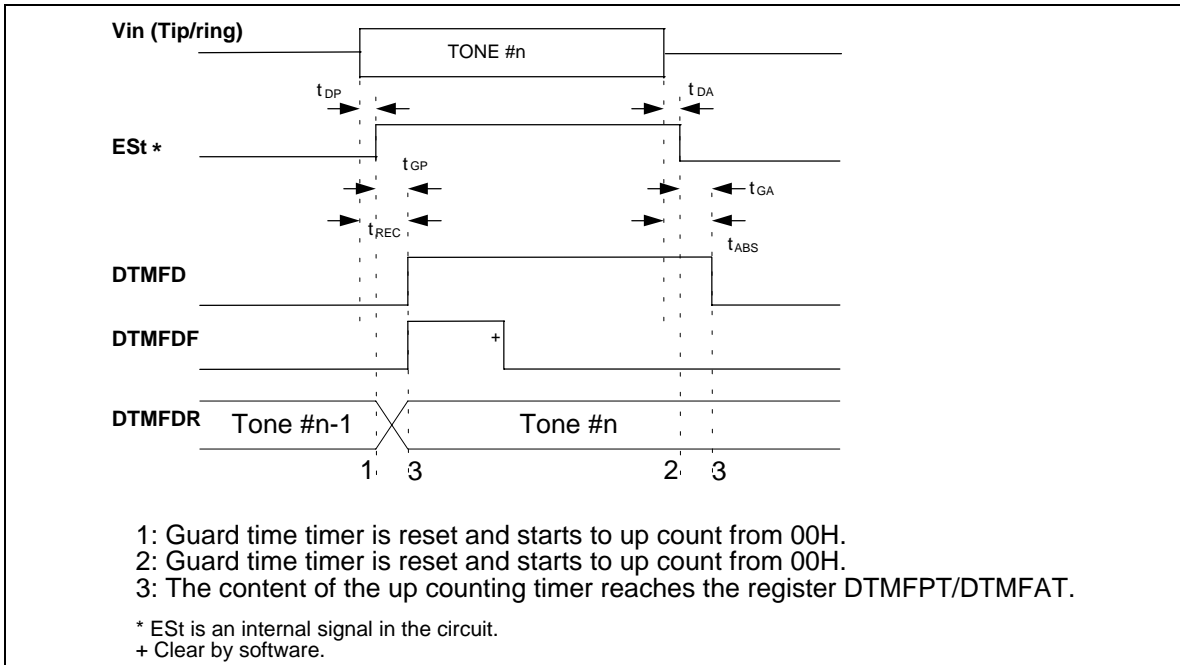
Vin (Tip/ring)

TONE #n

$t_{DP}$

$t_{DA}$

ESt *

$t_{GP}$

$t_{GA}$

$t_{REC}$

$t_{ABS}$

DTMFD

DTMFDF

+

DTMFDR

Tone #n-1

Tone #n

1 3 2 3

1: Guard time timer is reset and starts to up count from 00H.
2: Guard time timer is reset and starts to up count from 00H.
3: The content of the up counting timer reaches the register DTMFPT/DTMFAT.

* ESt is an internal signal in the circuit.
+ Clear by software.